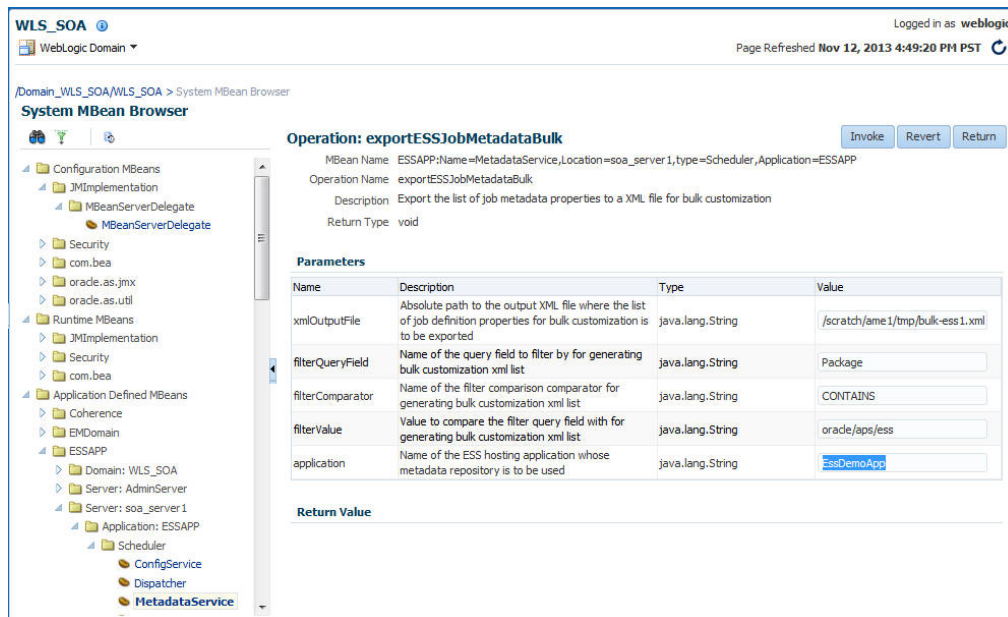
WLS_SOA

WebLogic Domain

Logged in as weblogi

Page Refreshed Nov 12, 2013 4:49:20 PM PST

/Domain_WLS_SOA/WLS_SOA > System MBean Browser

System MBean Browser

Configuration MBeans
JMImplementation
MBeanServerDelegate
MBeanServerDelegate
Security
com.bea
oracle.as.jmx
oracle.as.util
Runtime MBeans
JMImplementation
Security
com.bea
Application Defined MBeans
Coherence
EMDomain
ESSAPP
Domain: WLS_SOA
Server: AdminServer
Server: soa_server1
Application: ESSAPP
Scheduler
ConfigService
Dispatcher
MetadataService

Operation: exportESSJobMetadataBulk

Invoke Revert Return

MBean Name ESSAPP:Name=MetadataService,Location=soa_server1,type=Scheduler,Application=ESSAPP
Operation Name exportESSJobMetadataBulk
Description Export the list of job metadata properties to a XML file for bulk customization
Return Type void

Parameters

| Name | Description | Type | Value |
|---|---|---|---|
| xmlOutputFile | Absolute path to the output XML file where the list of job definition properties for bulk customization is to be exported | java.lang.String | /scratch/ame1/tmp/bulk-ess1.xml |
| filterQueryField | Name of the query field to filter by for generating bulk customization xml list | java.lang.String | Package |
| filterComparator | Name of the filter comparison comparator for generating bulk customization xml list | java.lang.String | CONTAINS |
| filterValue | Value to compare the filter query field with for generating bulk customization xml list | java.lang.String | oracle/aps/ess |
| application | Name of the ESS hosting application whose metadata repository is to be used | java.lang.String | EssDemoApp |

Return Value